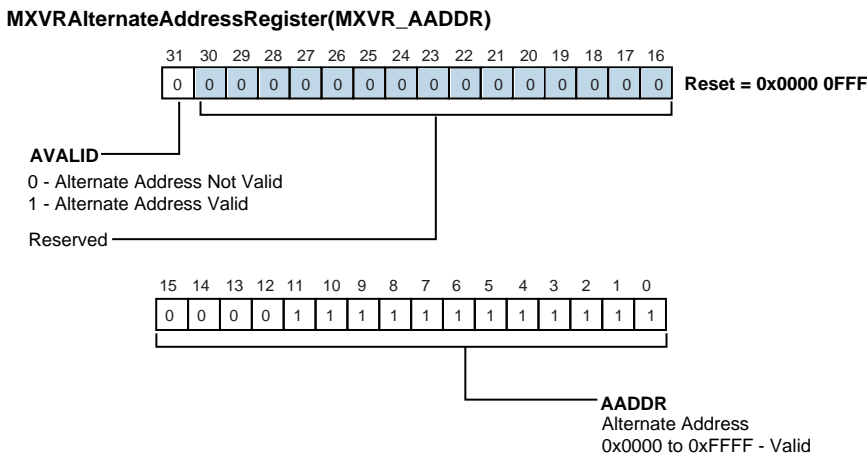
MXVRAlternateAddressRegister(MXVR_AADDR)

| 31 | 30 | 29 | 28 | 27 | 26 | 25 | 24 | 23 | 22 | 21 | 20 | 19 | 18 | 17 | 16 |
|---|---|---|---|---|---|---|---|---|---|---|---|---|---|---|---|
| 0 | 0 | 0 | 0 | 0 | 0 | 0 | 0 | 0 | 0 | 0 | 0 | 0 | 0 | 0 | 0 |

Reset = 0x0000 0FFF

AVALID
0 - Alternate Address Not Valid
1 - Alternate Address Valid

Reserved

| 15 | 14 | 13 | 12 | 11 | 10 | 9 | 8 | 7 | 6 | 5 | 4 | 3 | 2 | 1 | 0 |
|---|---|---|---|---|---|---|---|---|---|---|---|---|---|---|---|
| 0 | 0 | 0 | 0 | 1 | 1 | 1 | 1 | 1 | 1 | 1 | 1 | 1 | 1 | 1 | 1 |

AADDR
Alternate Address
0x0000 to 0xFFFF - Valid